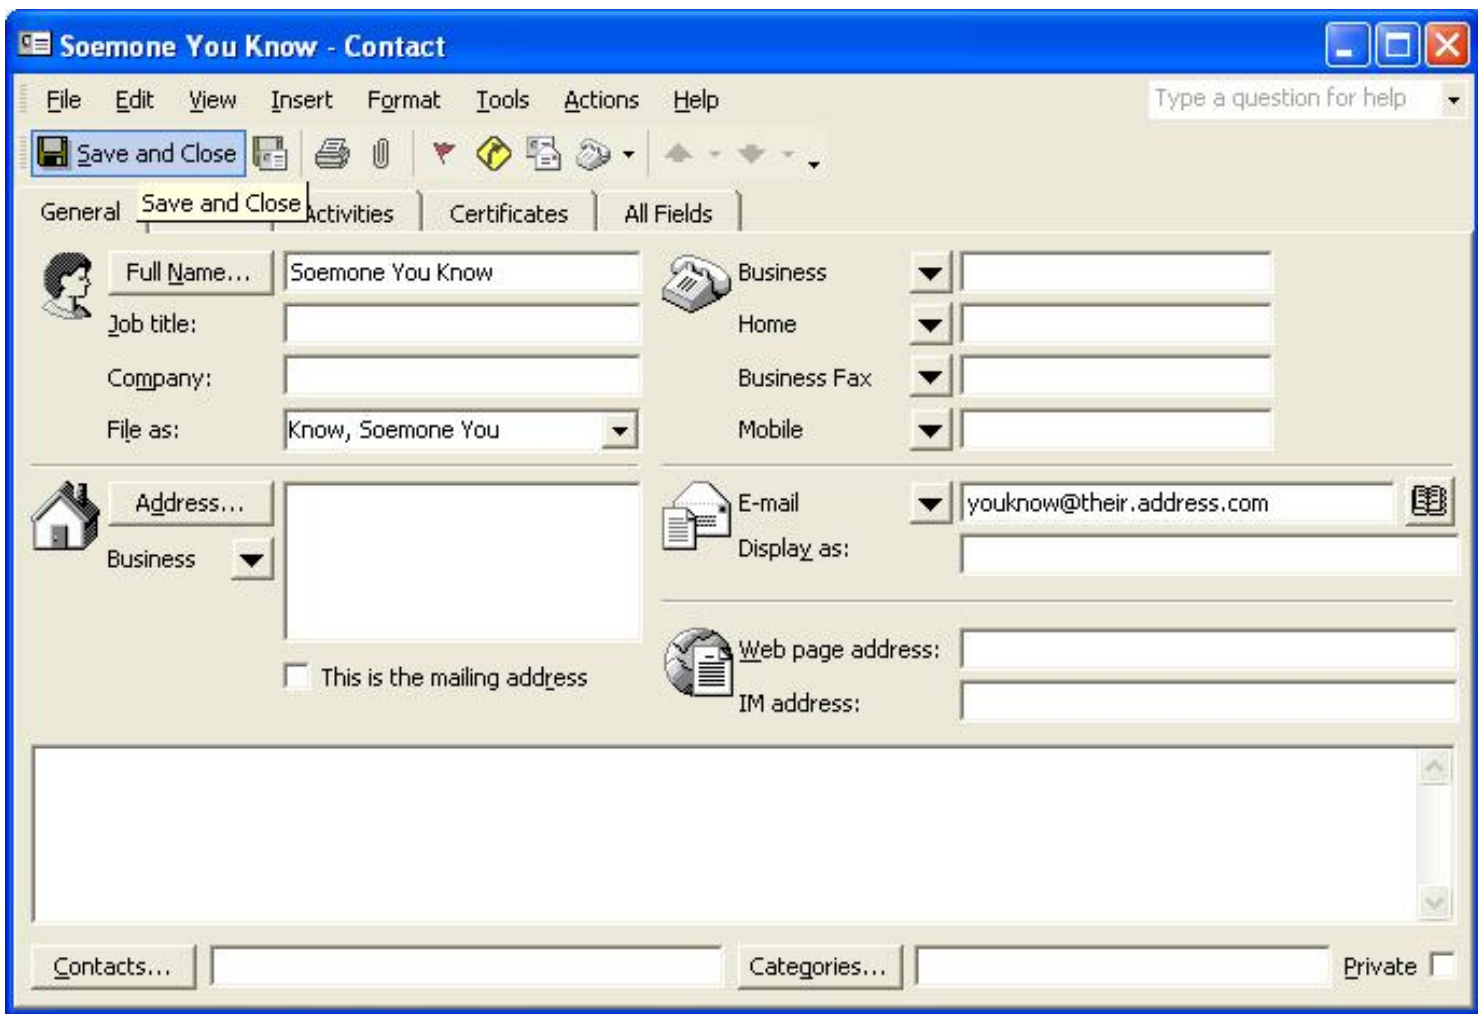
Soemone You Know - Contact

File Edit View Insert Format Tools Actions Help

Type a question for help

Save and Close

General Save and Close Activities Certificates All Fields

Full Name... Soemone You Know

Job title:

Company:

File as: Know, Soemone You

Business

Home

Business Fax

Mobile

Address...

Business

This is the mailing address

E-mail youknow@their.address.com

Display as:

Web page address:

IM address:

Contacts...

Categories...

Private